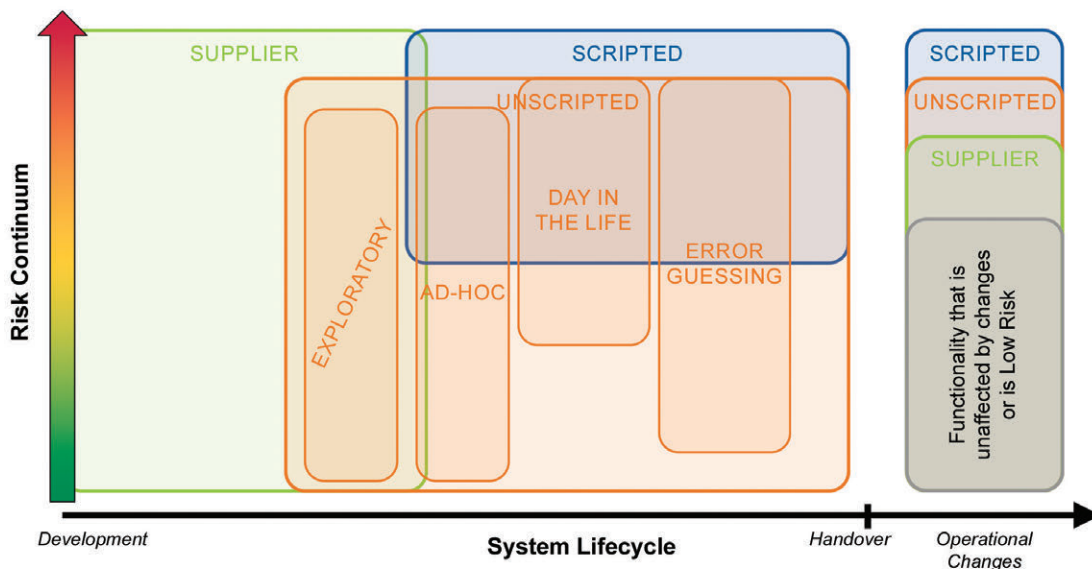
Risk Continuum

SUPPLIER

SCRIPTED

UNSCRIPTED

EXPLORATORY

AD-HOC

DAY IN THE LIFE

ERROR GUESSING

SCRIPTED

UNSCRIPTED

SUPPLIER

Functionality that is unaffected by changes or is Low Risk

Development

System Lifecycle

Handover

Operational Changes